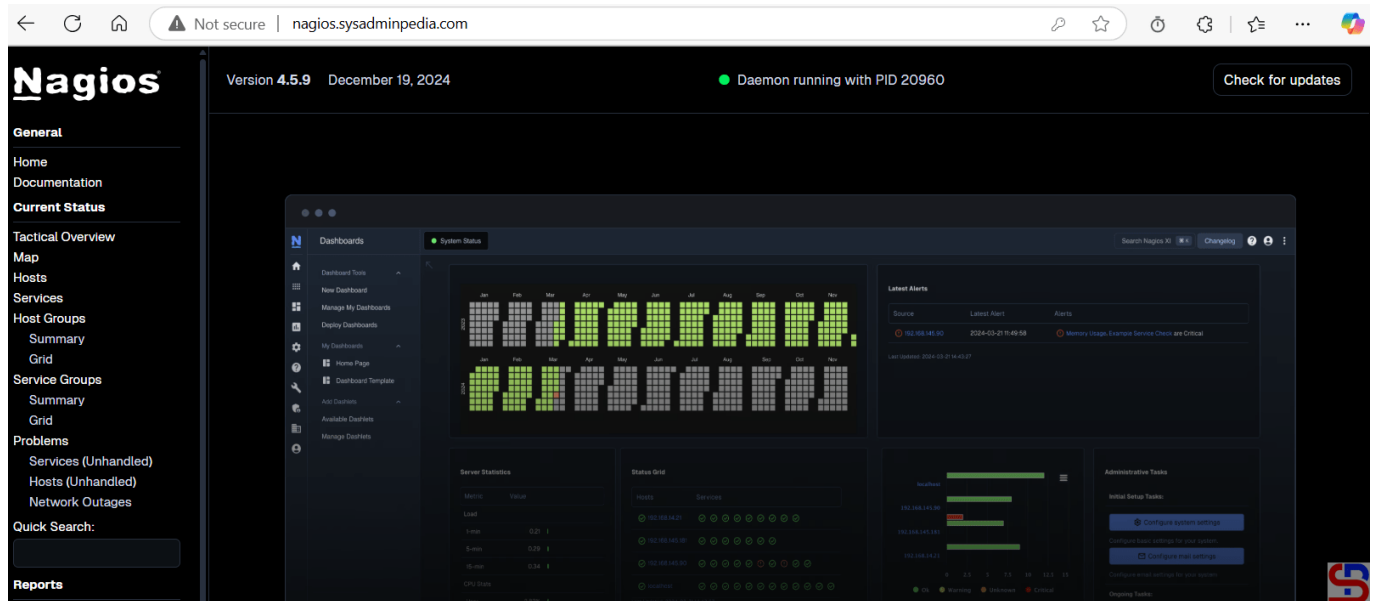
Not secure | nagios.sysadminpedia.com

Nagios

General

Home
Documentation

Current Status

Tactical Overview
Map
Hosts
Services
Host Groups
Summary
Grid
Service Groups
Summary
Grid
Problems
Services (Unhandled)
Hosts (Unhandled)
Network Outages

Quick Search:

Reports

Version 4.5.9 December 19, 2024

Daemon running with PID 20960

Check for updates

Dashboards

System Status

Search Nagios XI

Changelog

Dashboard Tools
New Dashboard
Manage My Dashboards
Deploy Dashboards
My Dashboards
Home Page
Dashboard Template
Add Dashlets
Available Dashlets
Manage Dashlets

Jan Feb Mar Apr May Jun Jul Aug Sep Oct Nov
Jan Feb Mar Apr May Jun Jul Aug Sep Oct Nov

Latest Alerts

| Source | Latest Alert | Alerts |
|---|---|---|
| 192.168.145.60 | 2024-03-21 11:49:58 | Memory Usage, Example Service Check are Critical |

Last Updated: 2024-03-21 14:43:27

Server Statistics

| Metric | Value |
|---|---|
| Load | |
| 1-min | 0.21 |
| 5-min | 0.29 |
| 15-min | 0.34 |
| CPU Stats | |

Status Grid

Hosts Services

localhost

0 2.5 5 7.5 10 12.5 15

Ok Warning Unknown Critical

Administrative Tasks

Initial Setup Tasks:

Configure system settings

Configure basic settings for your system.

Configure mail settings

Configure email settings for your system.

Ongoing Tasks: